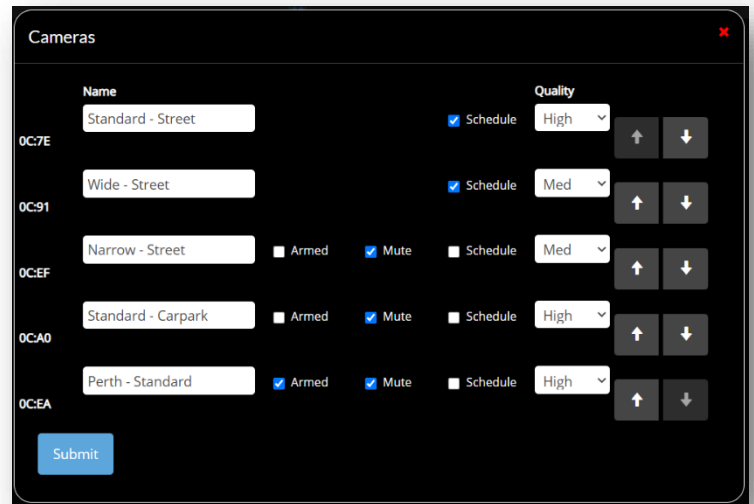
Cameras ×

Name

Quality

0C:7E Standard - Street Schedule High

0C:91 Wide - Street Schedule Med

0C:EF Narrow - Street Armed Mute Schedule Med

0C:A0 Standard - Carpark Armed Mute Schedule High

0C:EA Perth - Standard Armed Mute Schedule High

Submit